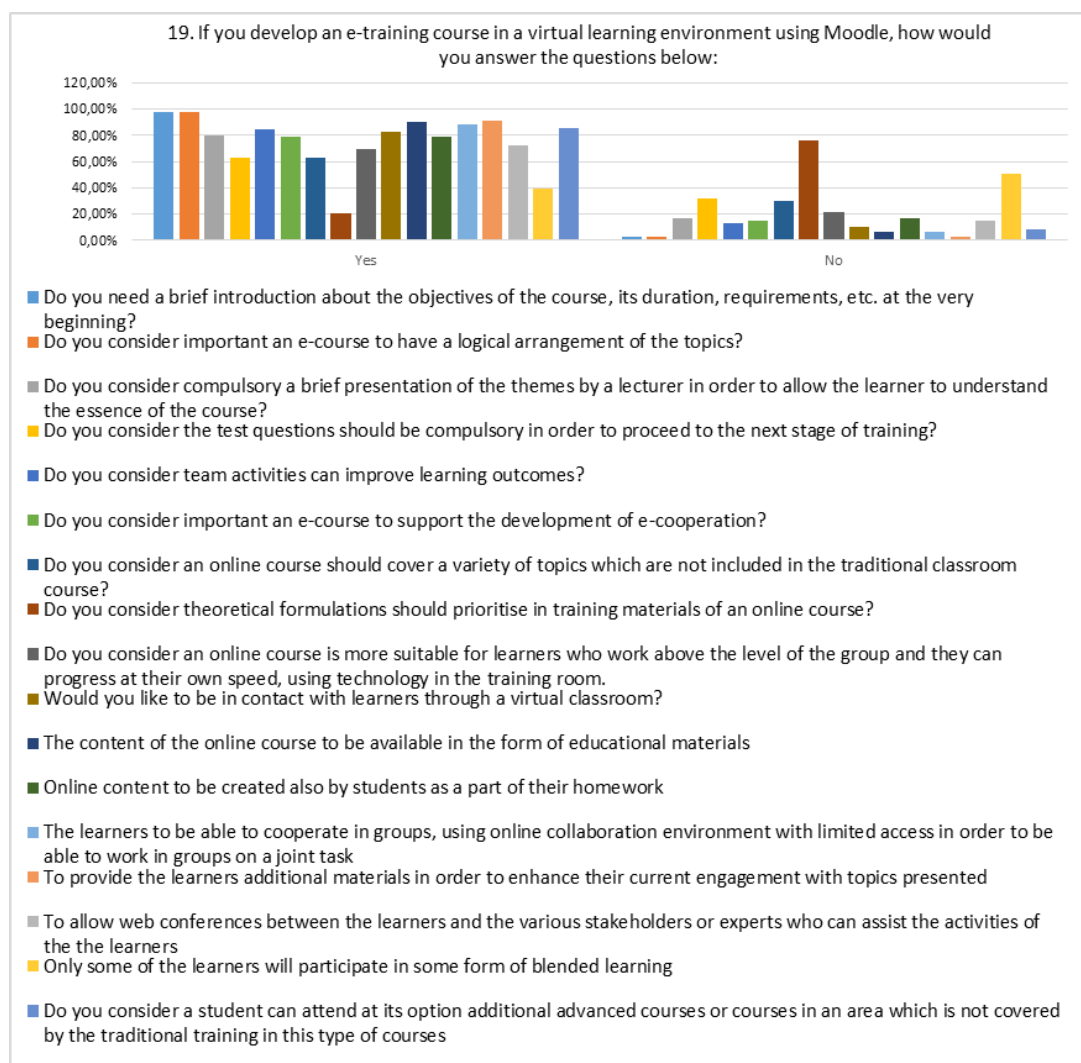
19. If you develop an e-training course in a virtual learning environment using Moodle, how would you answer the questions below:

120,00%
100,00%
80,00%
60,00%
40,00%
20,00%
0,00%

Yes

No

Do you need a brief introduction about the objectives of the course, its duration, requirements, etc. at the very beginning?

Do you consider important an e-course to have a logical arrangement of the topics?

Do you consider compulsory a brief presentation of the themes by a lecturer in order to allow the learner to understand the essence of the course?

Do you consider the test questions should be compulsory in order to proceed to the next stage of training?

Do you consider team activities can improve learning outcomes?

Do you consider important an e-course to support the development of e-cooperation?

Do you consider an online course should cover a variety of topics which are not included in the traditional classroom course?

Do you consider theoretical formulations should prioritise in training materials of an online course?

Do you consider an online course is more suitable for learners who work above the level of the group and they can progress at their own speed, using technology in the training room.

Would you like to be in contact with learners through a virtual classroom?

The content of the online course to be available in the form of educational materials

Online content to be created also by students as a part of their homework

The learners to be able to cooperate in groups, using online collaboration environment with limited access in order to be able to work in groups on a joint task

To provide the learners additional materials in order to enhance their current engagement with topics presented

To allow web conferences between the learners and the various stakeholders or experts who can assist the activities of the the learners

Only some of the learners will participate in some form of blended learning

Do you consider a student can attend at its option additional advanced courses or courses in an area which is not covered by the traditional training in this type of courses